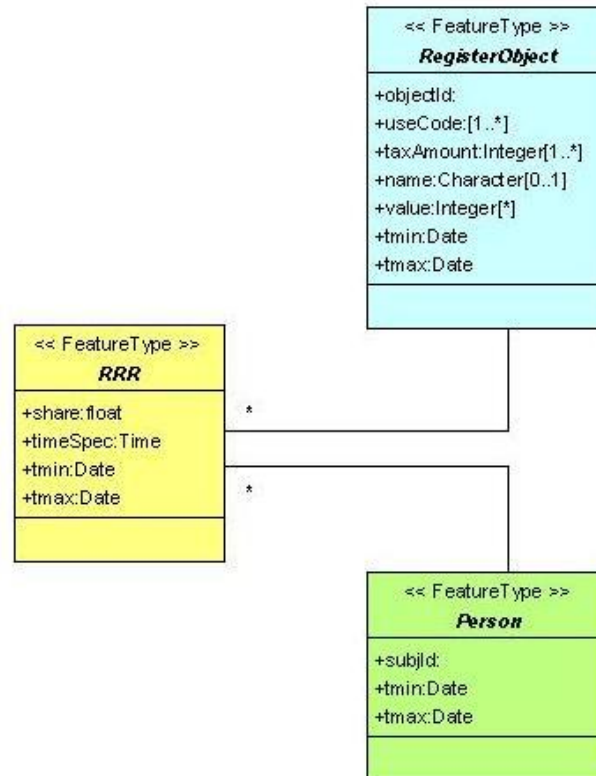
<< FeatureType >>
RegisterObject

+objectId:
+useCode:[1..*]
+taxAmount:Integer[1..*]
+name:Character[0..1]
+value:Integer[*]
+tmin:Date
+tmax:Date

<< FeatureType >>
RRR

+share:float
+timeSpec:Time
+tmin:Date
+tmax:Date

*

*

<< FeatureType >>
Person

+subjId:
+tmin:Date
+tmax:Date